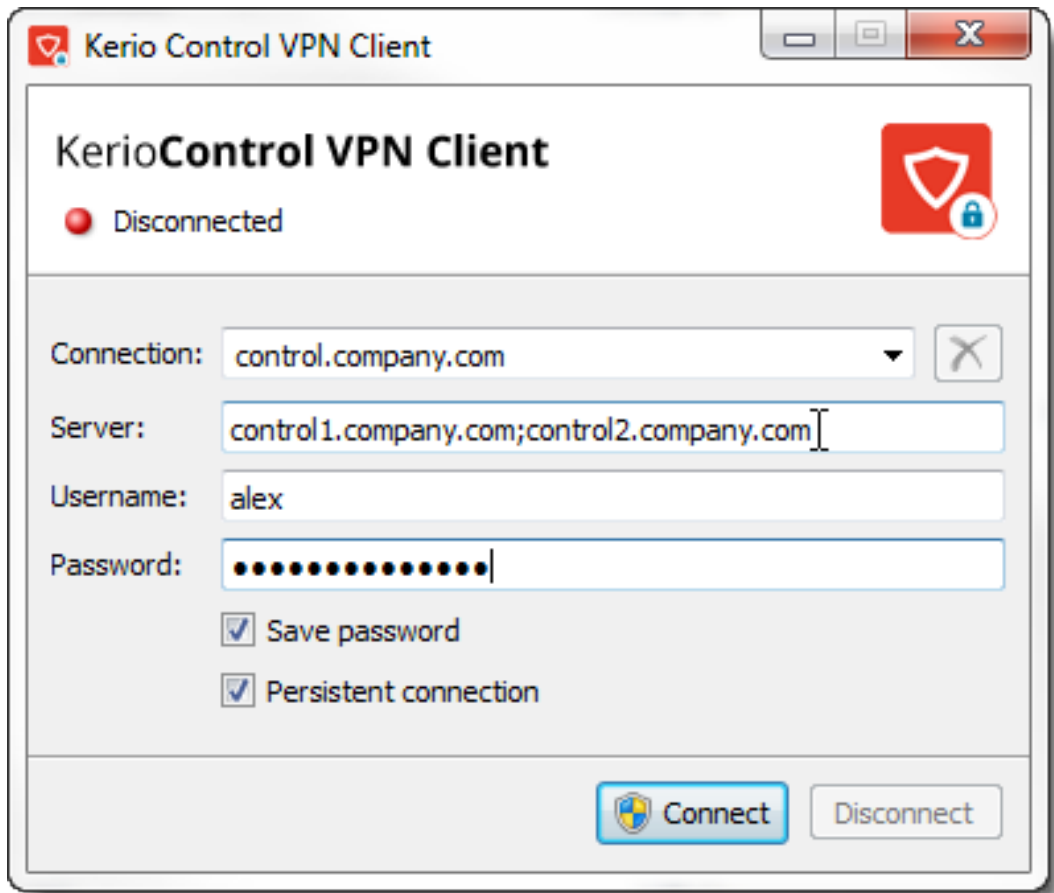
Kerio Control VPN Client

KerioControl VPN Client

Disconnected

Connection: control.company.com

Server: control1.company.com;control2.company.com

Username: alex

Password: ••••••••••••••

Save password

Persistent connection

Connect

Disconnect